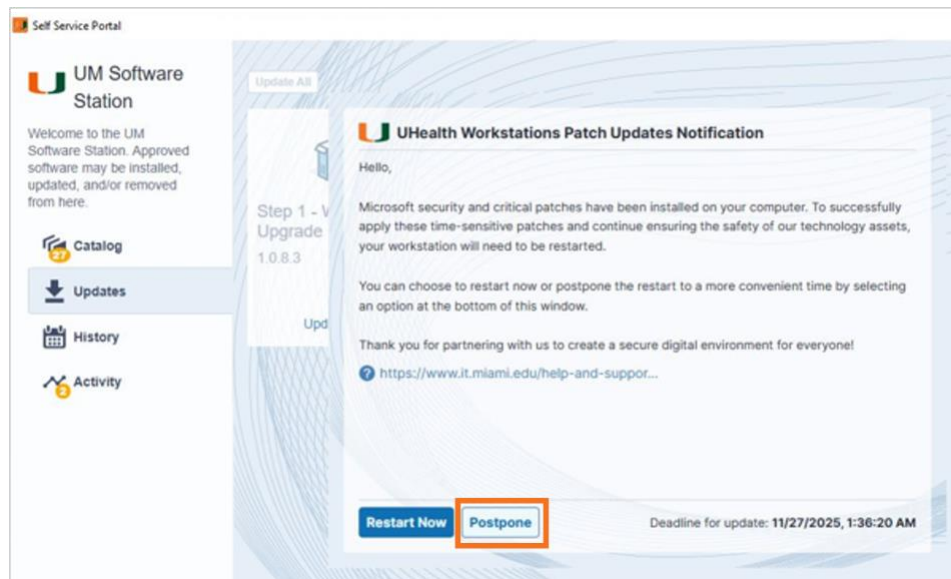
Self Service Portal

UM Software Station

Welcome to the UM Software Station. Approved software may be installed, updated, and/or removed from here.

27 Catalog

Updates

History

2 Activity

Update All

Step 1 - V Upgrade

1.0.8.3

Upd

UHealth Workstations Patch Updates Notification

Hello,

Microsoft security and critical patches have been installed on your computer. To successfully apply these time-sensitive patches and continue ensuring the safety of our technology assets, your workstation will need to be restarted.

You can choose to restart now or postpone the restart to a more convenient time by selecting an option at the bottom of this window.

Thank you for partnering with us to create a secure digital environment for everyone!

https://www.it.miami.edu/help-and-suppor...

Restart Now

Postpone

Deadline for update: 11/27/2025, 1:36:20 AM